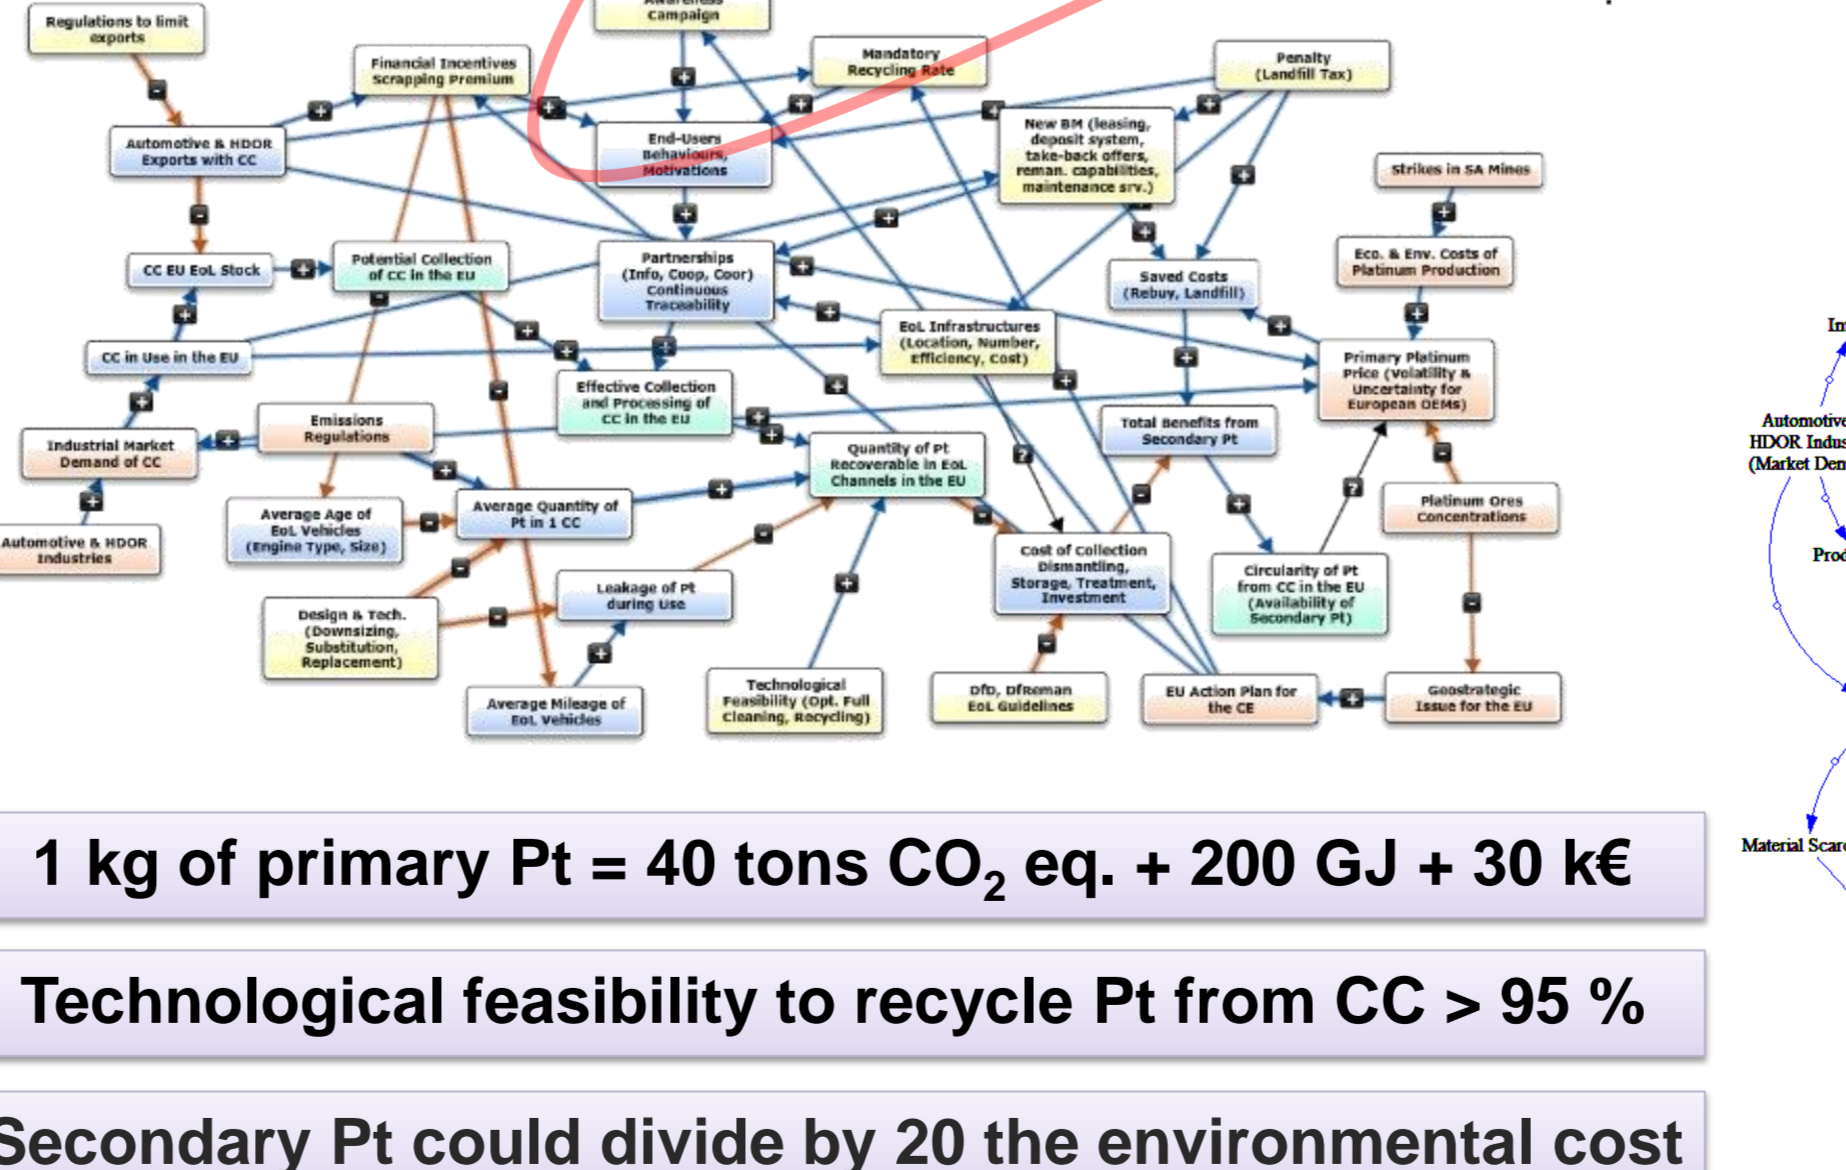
Regulations to limit exports

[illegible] campaign

Financial Incentives Scrapping Premium

Mandatory Recycling Rate

Penalty (Landfill Tax)

Automotive & HDOR Exports with CC

End-Users Behaviours, Motivations

New BM (leasing, deposit system, take-back offers, reman. capabilities, maintenance srv.)

Strikes in SA Mines

CC EU EoL Stock

Potential Collection of CC in the EU

Partnerships (Info, Coop, Coor) Continuous Traceability

Saved Costs (Rebuy, Landfill)

Eco. & Env. Costs of Platinum Production

CC in Use in the EU

EoL Infrastructures (Location, Number, Efficiency, Cost)

Primary Platinum Price (Volatility & Uncertainty for European OEMs)

Effective Collection and Processing of CC in the EU

Emissions Regulations

Industrial Market Demand of CC

Total Benefits from Secondary Pt

Quantity of Pt Recoverable in EoL Channels in the EU

Average Age of EoL Vehicles (Engine Type, Size)

Average Quantity of Pt in 1 CC

Platinum Ores Concentrations

Automotive & HDOR Industries

Cost of Collection Dismantling, Storage, Treatment, Investment

Circularity of Pt from CC in the EU (Availability of Secondary Pt)

Leakage of Pt during Use

Design & Tech. (Downsizing, Substitution, Replacement)

Technological Feasibility (Opt. Full Cleaning, Recycling)

DfD, DfReman EoL Guidelines

EU Action Plan for the CE

Geostrategic Issue for the EU

Average Mileage of EoL Vehicles

In

Automotive HDOR Indus (Market Dem

Prod

Material Scarc

1 kg of primary Pt = 40 tons $CO_2$ eq. + 200 GJ + 30 k€

Technological feasibility to recycle Pt from CC > 95 %

Secondary Pt could divide by 20 the environmental cost